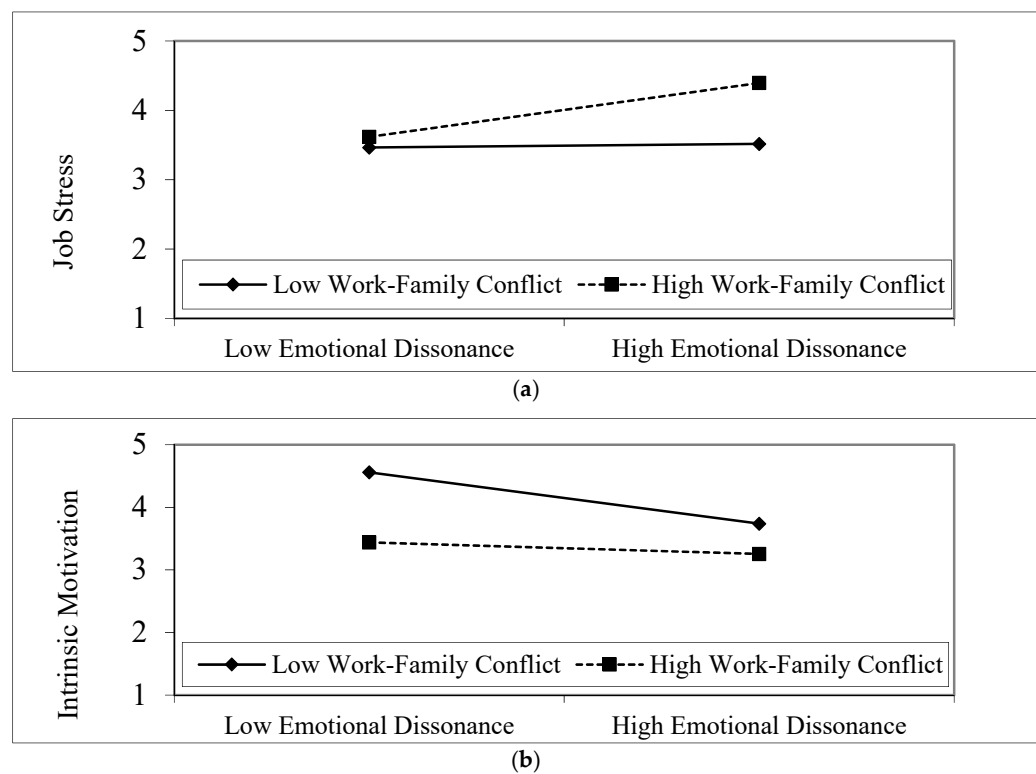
5
4
3
2
1
Job Stress
Low Work-Family Conflict
High Work-Family Conflict
Low Emotional Dissonance
High Emotional Dissonance
(a)

5
4
3
2
1
Intrinsic Motivation
Low Work-Family Conflict
High Work-Family Conflict
Low Emotional Dissonance
High Emotional Dissonance
(b)